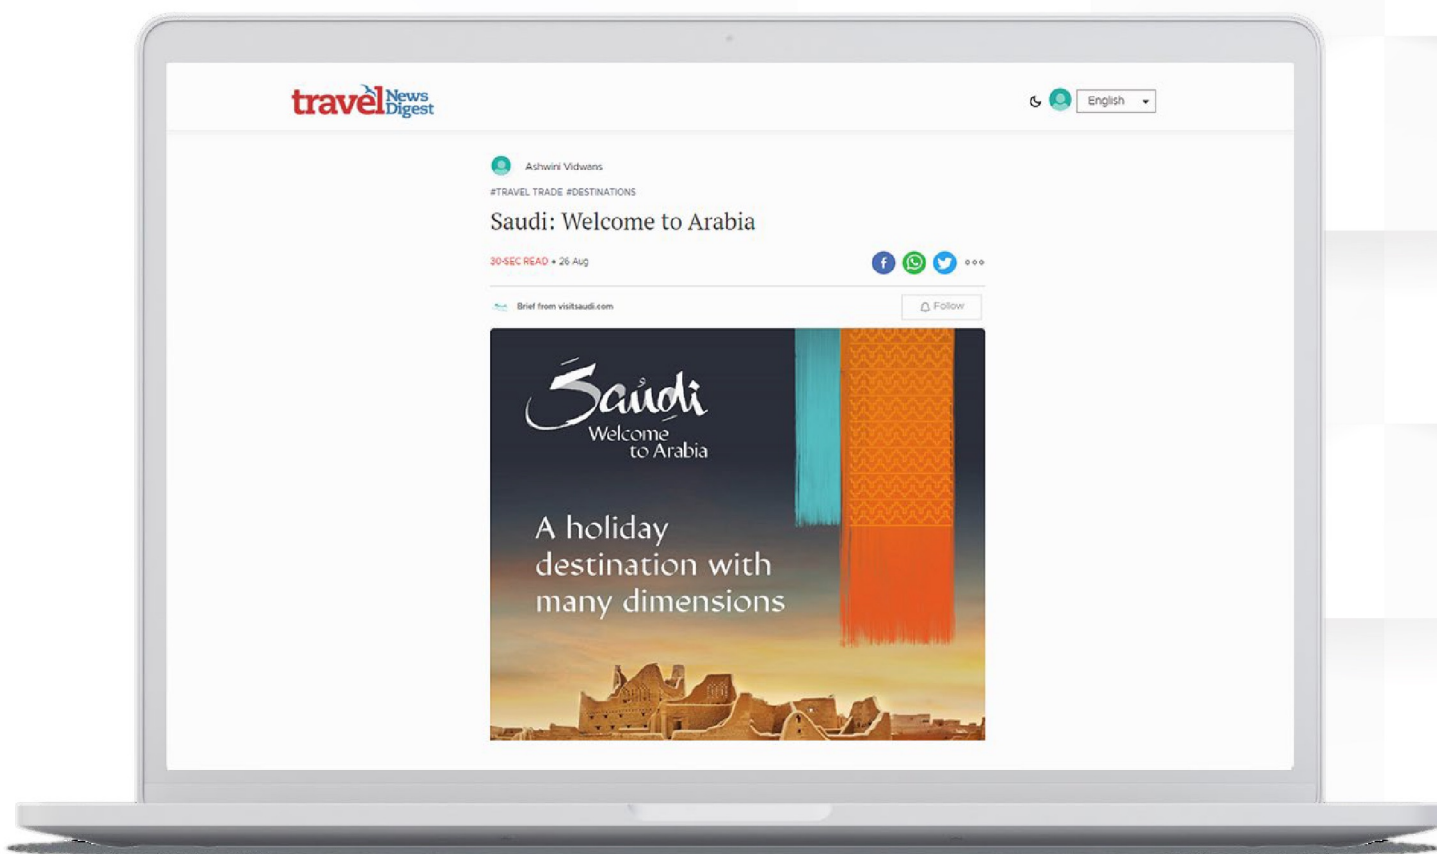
travel News Digest

English

Ashwini Vidwans

#TRAVEL TRADE #DESTINATIONS

Saudi: Welcome to Arabia

30-SEC READ • 26 Aug

Brief from visitsaudi.com

Follow

Saudi
Welcome to Arabia

A holiday destination with many dimensions